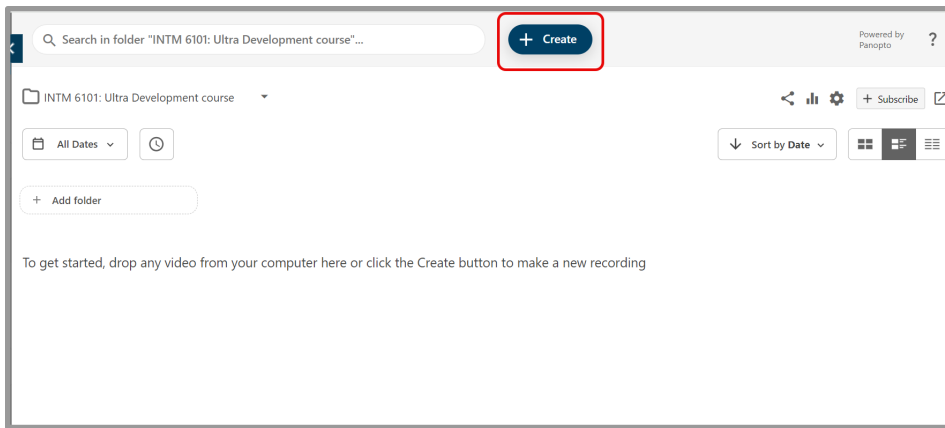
Search in folder "INTM 6101: Ultra Development course"...

+ Create

Powered by Panopto

?

INTM 6101: Ultra Development course

+ Subscribe

All Dates

Sort by Date

+ Add folder

To get started, drop any video from your computer here or click the Create button to make a new recording